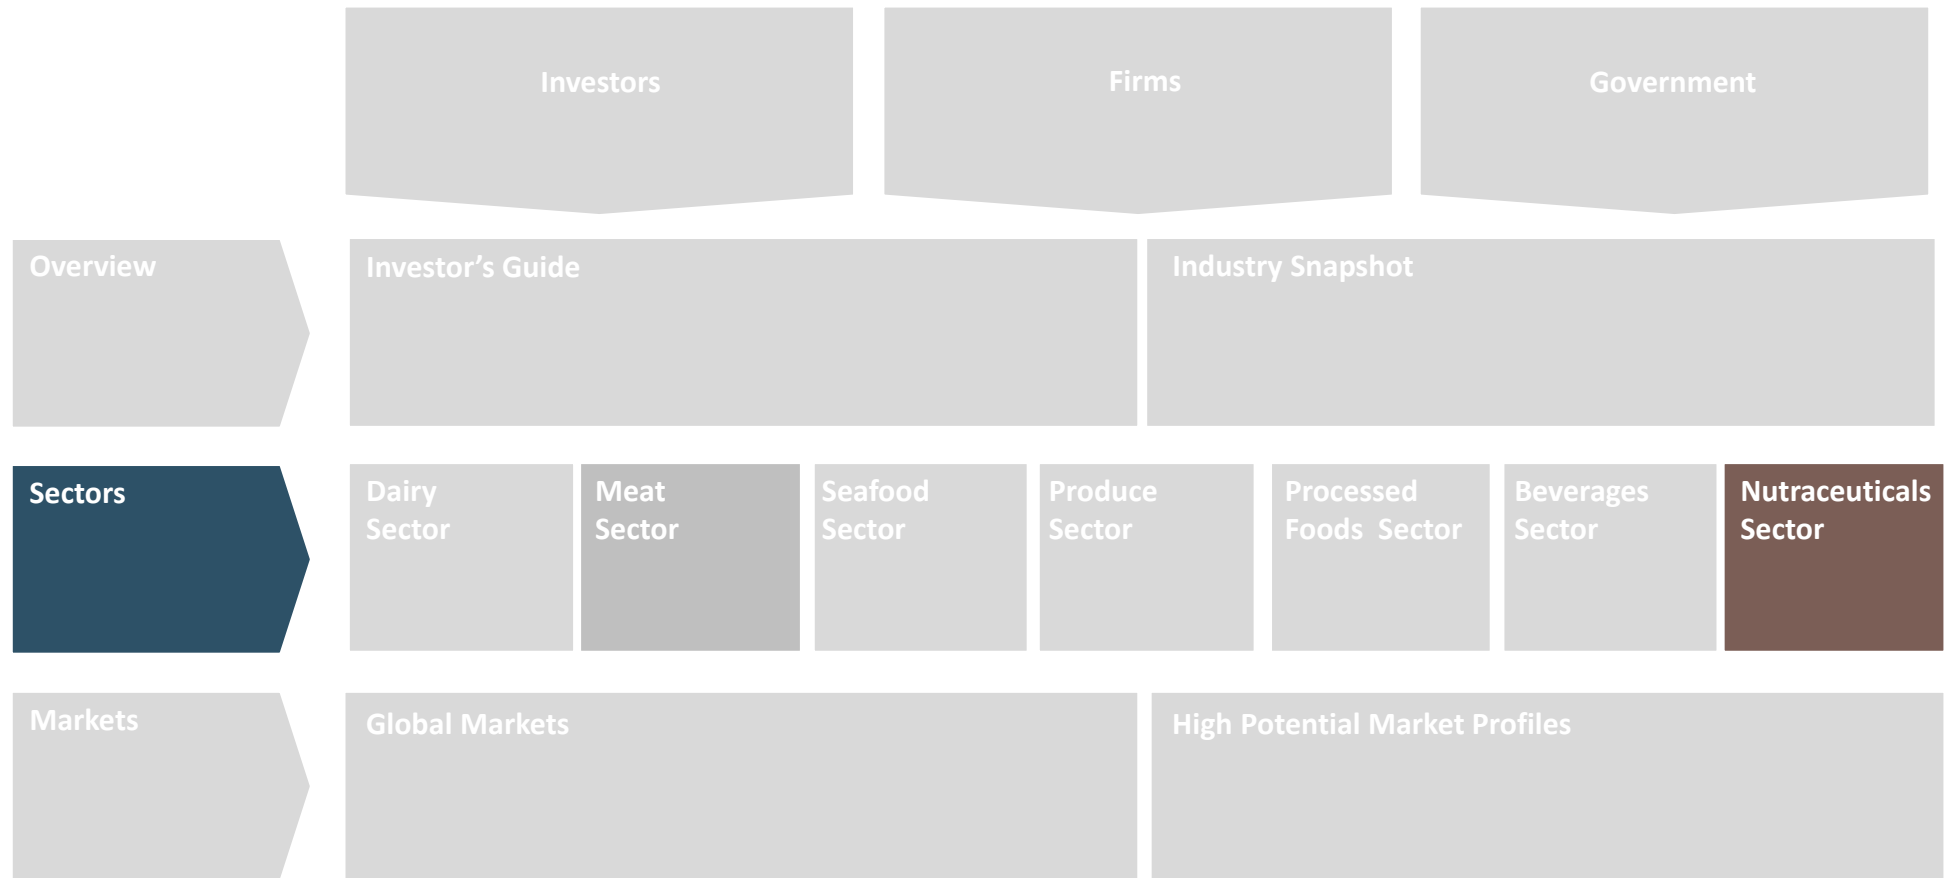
Investors

Firms

Government

Overview

Investor’s Guide

Industry Snapshot

Sectors

Dairy Sector

Meat Sector

Seafood Sector

Produce Sector

Processed Foods Sector

Beverages Sector

Nutraceuticals Sector

Markets

Global Markets

High Potential Market Profiles